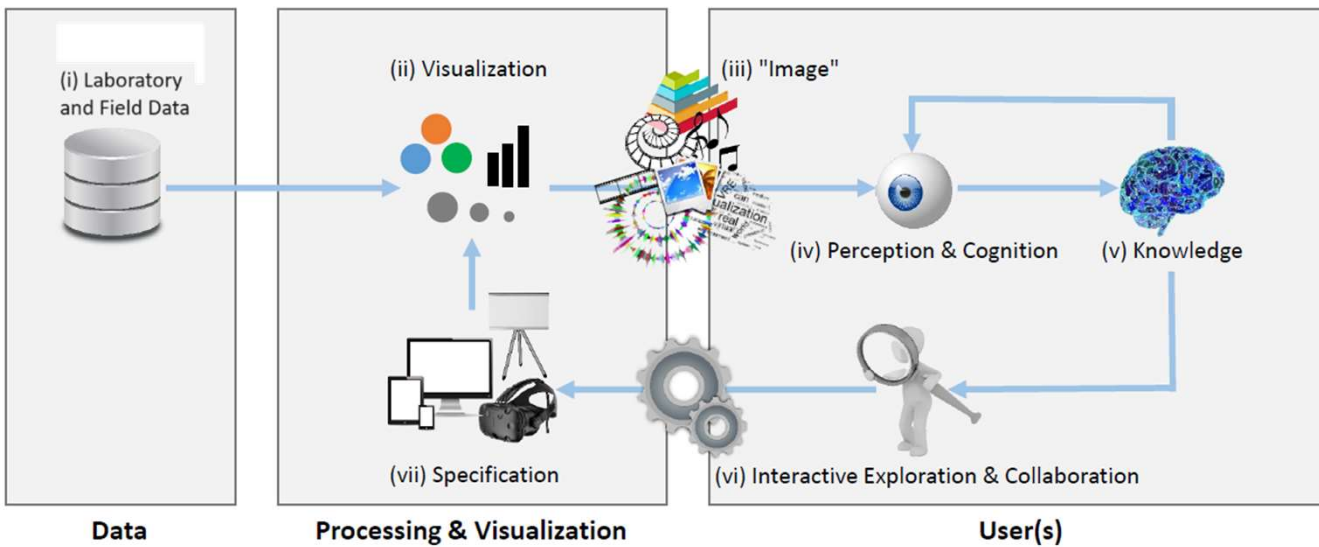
(i) Laboratory and Field Data

(ii) Visualization

(iii) "Image"

(iv) Perception & Cognition

(v) Knowledge

(vi) Interactive Exploration & Collaboration

(vii) Specification

Data

Processing & Visualization

User(s)